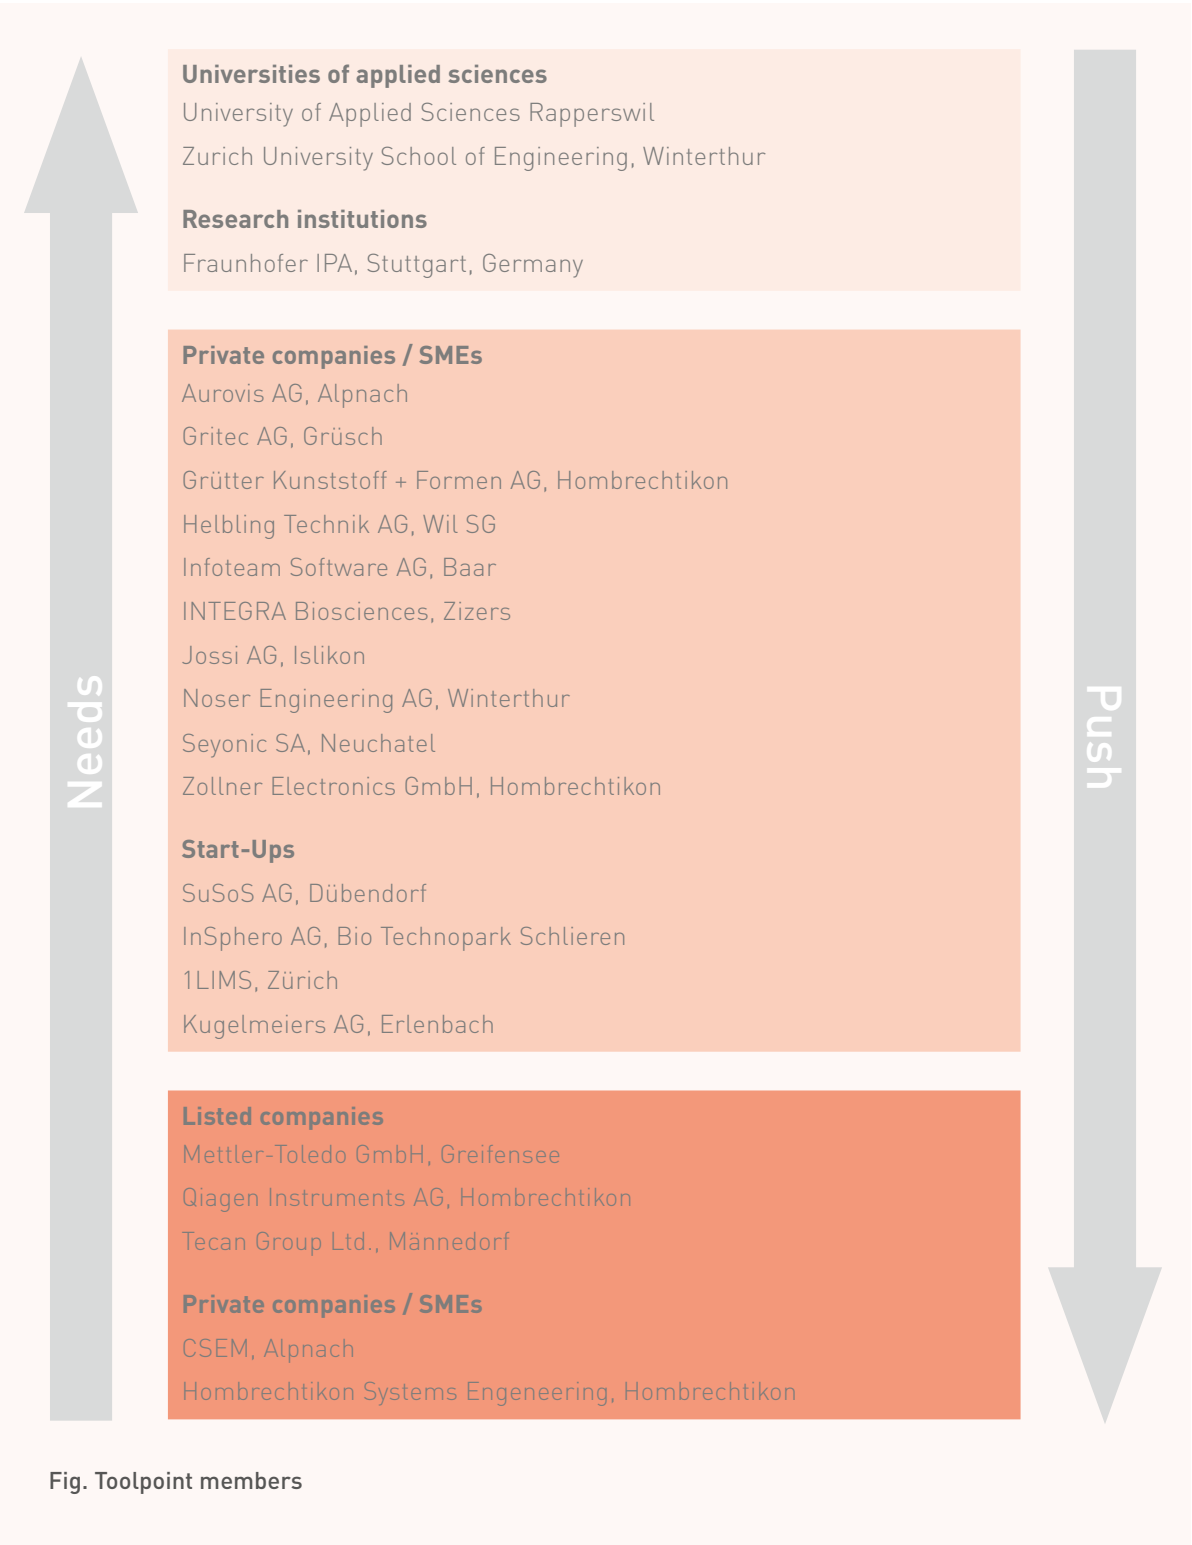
Needs

Universities of applied sciences
University of Applied Sciences Rapperswil
Zurich University School of Engineering, Winterthur

Research institutions
Fraunhofer IPA, Stuttgart, Germany

Private companies / SMEs
Aurovis AG, Alpnach
Gritec AG, Grüsch
Grütter Kunststoff + Formen AG, Hombrechtikon
Helbling Technik AG, Wil SG
Infoteam Software AG, Baar
INTEGRA Biosciences, Zizers
Jossi AG, Islikon
Noser Engineering AG, Winterthur
Seyonic SA, Neuchatel
Zollner Electronics GmbH, Hombrechtikon

Start-Ups
SuSoS AG, Dübendorf
InSphero AG, Bio Technopark Schlieren
1LIMS, Zürich
Kugelmeiers AG, Erlenbach

Listed companies
Mettler-Toledo GmbH, Greifensee
Qiagen Instruments AG, Hombrechtikon
Tecan Group Ltd., Männedorf

Private companies / SMEs
CSEM, Alpnach
Hombrechtikon Systems Engeneering, Hombrechtikon

Push

Fig. Toolpoint members